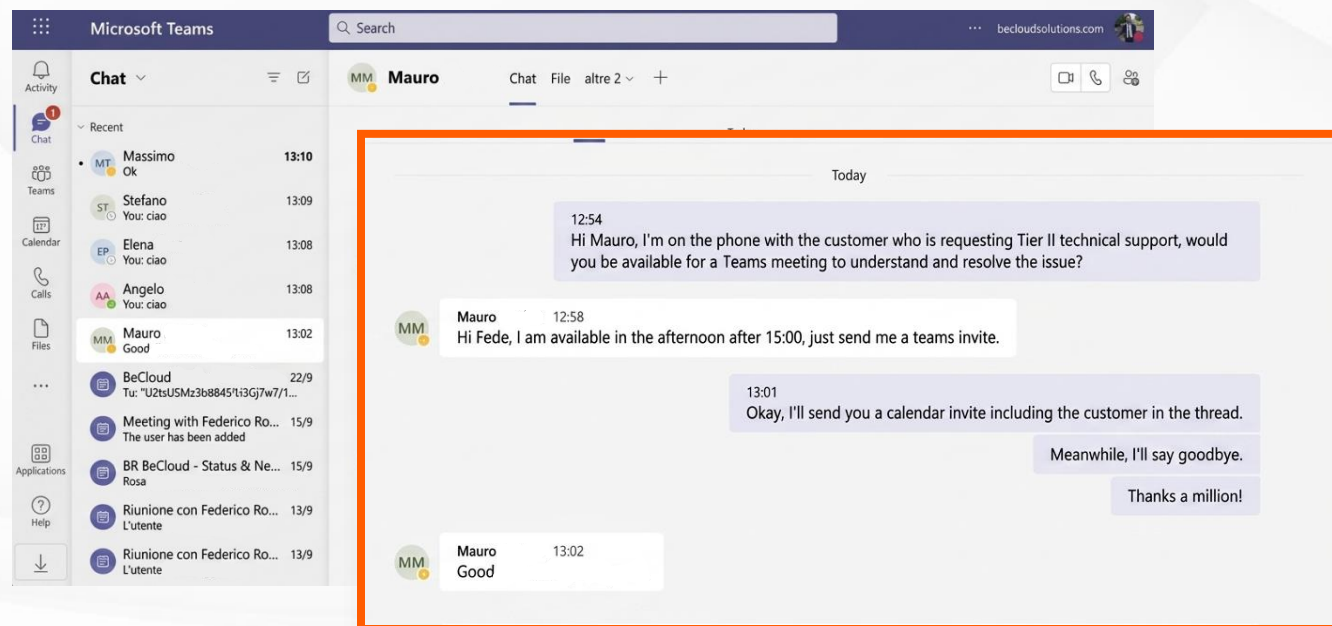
Microsoft Teams

Search

··· becloudsolutions.com

Activity

1

Chat

Teams

Calendar

Calls

Files

···

Applications

Help

Chat

Recent

MT Massimo 13:10
Ok

ST Stefano 13:09
You: ciao

EP Elena 13:08
You: ciao

AA Angelo 13:08
You: ciao

MM Mauro 13:02
Good

BeCloud 22/9
Tu: "U2tsUSMz3b8845ᵗi3Gj7w7/1...

Meeting with Federico Ro... 15/9
The user has been added

BR BeCloud - Status & Ne... 15/9
Rosa

Riunione con Federico Ro... 13/9
L'utente

Riunione con Federico Ro... 13/9
L'utente

MM Mauro

Chat File altre 2

Today

12:54
Hi Mauro, I'm on the phone with the customer who is requesting Tier II technical support, would you be available for a Teams meeting to understand and resolve the issue?

MM
Mauro 12:58
Hi Fede, I am available in the afternoon after 15:00, just send me a teams invite.

13:01
Okay, I'll send you a calendar invite including the customer in the thread.

Meanwhile, I'll say goodbye.

Thanks a million!

MM
Mauro 13:02
Good